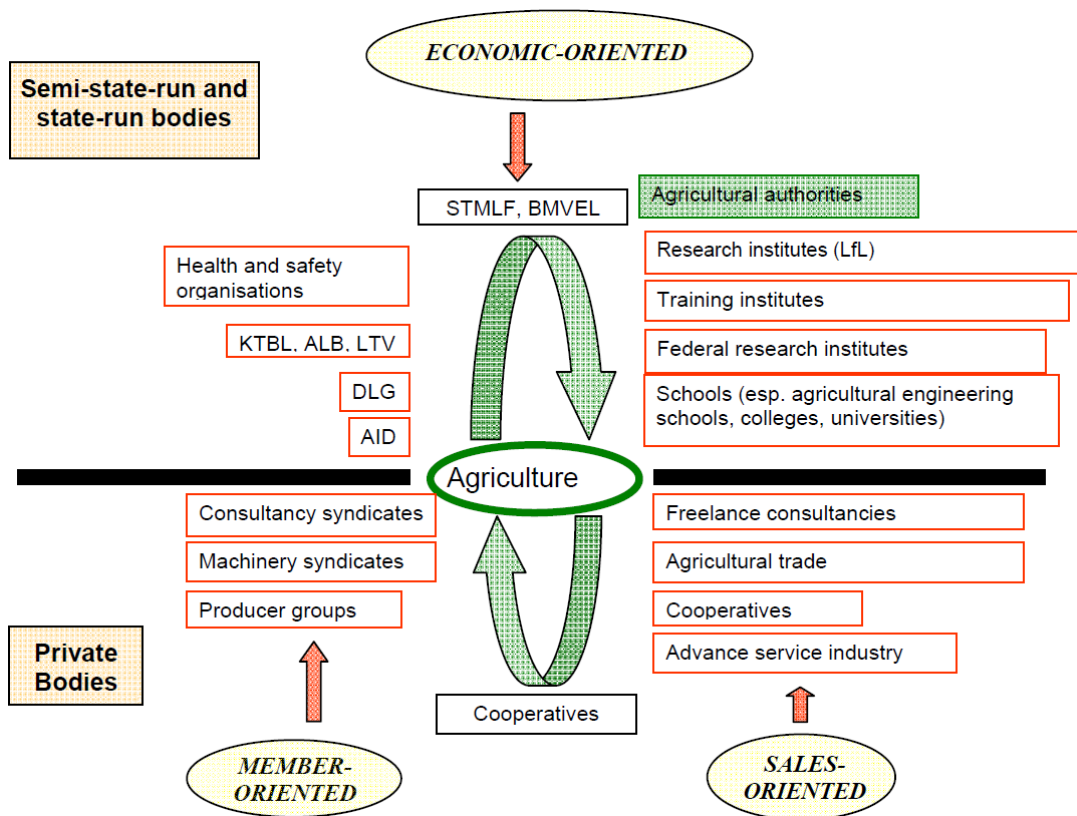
ECONOMIC-ORIENTED

Semi-state-run and state-run bodies

STMLF, BMVEL

Agricultural authorities

Research institutes (LfL)

Training institutes

Federal research institutes

Schools (esp. agricultural engineering schools, colleges, universities)

Health and safety organisations

KTBL, ALB, LTV

DLG

AID

Agriculture

Consultancy syndicates

Machinery syndicates

Producer groups

Freelance consultancies

Agricultural trade

Cooperatives

Advance service industry

Private Bodies

Cooperatives

MEMBER-ORIENTED

SALES-ORIENTED